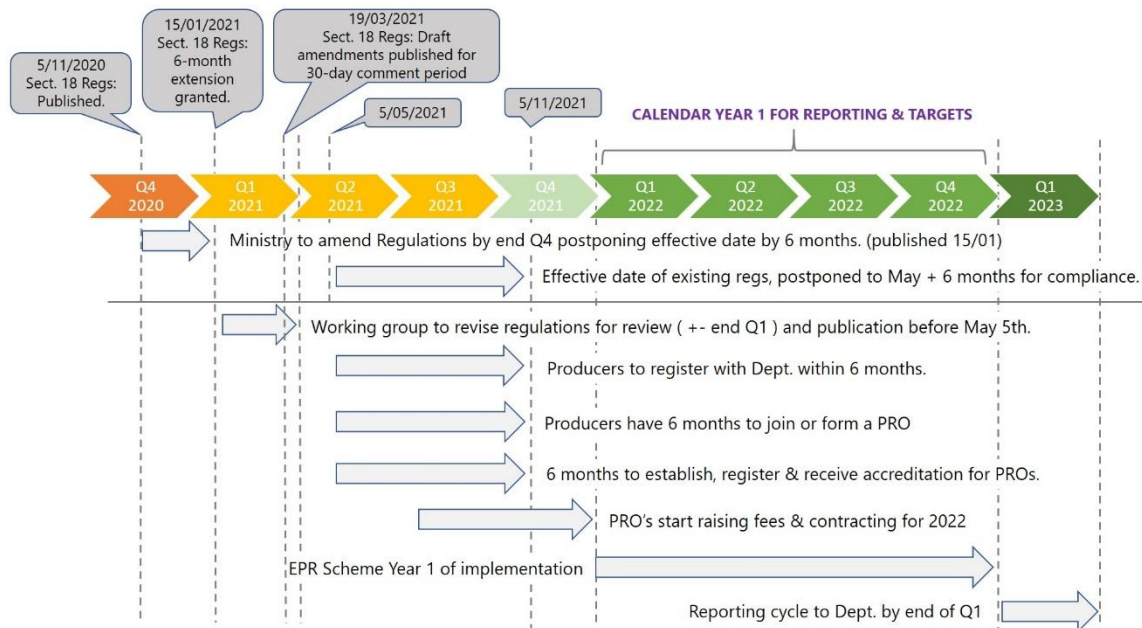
5/11/2020
Sect. 18 Regs:
Published.

15/01/2021
Sect. 18 Regs:
6-month extension granted.

19/03/2021
Sect. 18 Regs: Draft amendments published for 30-day comment period

5/05/2021

5/11/2021

CALENDAR YEAR 1 FOR REPORTING & TARGETS

Q4 2020
Q1 2021
Q2 2021
Q3 2021
Q4 2021
Q1 2022
Q2 2022
Q3 2022
Q4 2022
Q1 2023

Ministry to amend Regulations by end Q4 postponing effective date by 6 months. (published 15/01)

Effective date of existing regs, postponed to May + 6 months for compliance.

Working group to revise regulations for review ( +- end Q1 ) and publication before May 5th.

Producers to register with Dept. within 6 months.

Producers have 6 months to join or form a PRO

6 months to establish, register & receive accreditation for PROs.

PRO's start raising fees & contracting for 2022

EPR Scheme Year 1 of implementation

Reporting cycle to Dept. by end of Q1